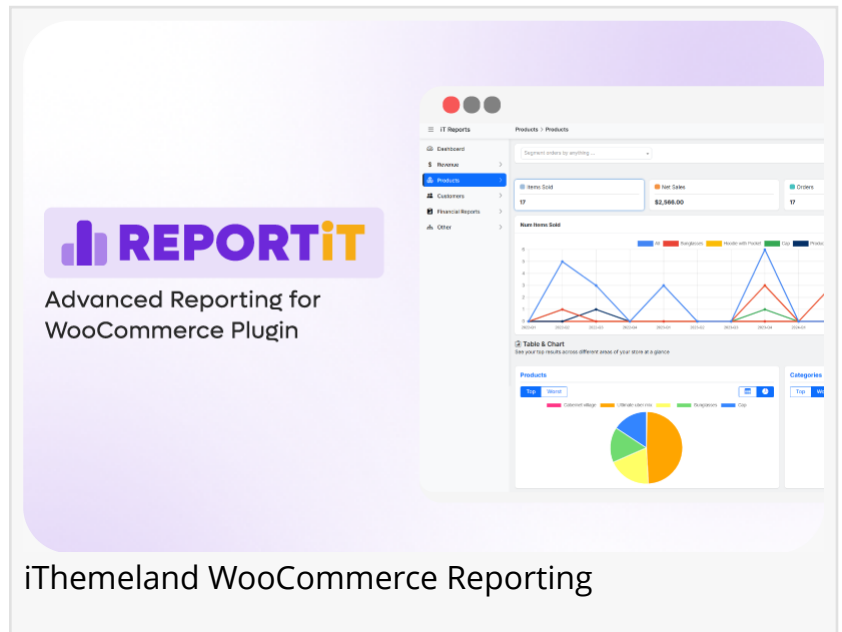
REPORTiT

Advanced Reporting for WooCommerce Plugin

iT Reports

Products > Products

Dashboard
Revenue
Products
Customers
Financial Reports
Other

Segment orders by anything ...

Items Sold
17

Net Sales
$2,566.00

Orders
17

Num Items Sold

All Sunglasses Hoodie with Pocket Cap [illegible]

Table & Chart
See your top results across different areas of your store at a glance

Products
Top Worst

Categories
Top

iThemeland WooCommerce Reporting